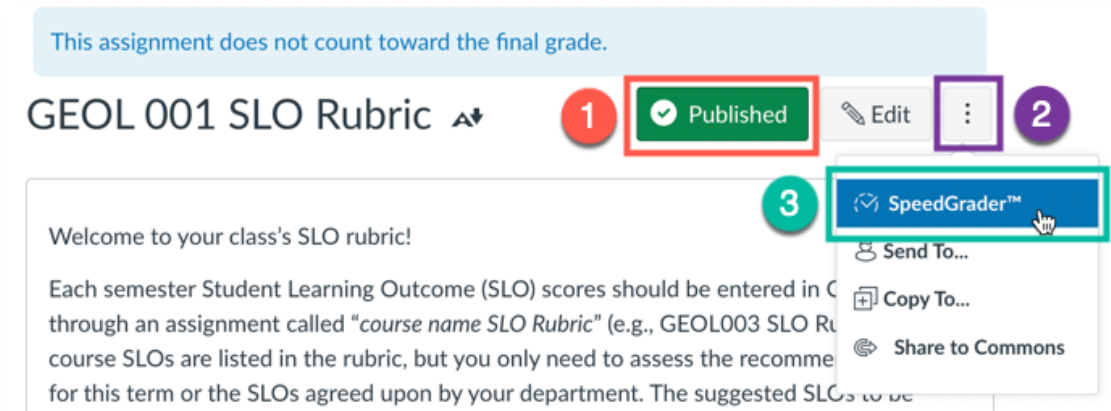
This assignment does not count toward the final grade.

GEOL 001 SLO Rubric

1

Published

Edit

2

3

SpeedGrader™

Send To...

Copy To...

Share to Commons

Welcome to your class's SLO rubric!

Each semester Student Learning Outcome (SLO) scores should be entered in C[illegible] through an assignment called "*course name SLO Rubric*" (e.g., GEOL003 SLO Ru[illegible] course SLOs are listed in the rubric, but you only need to assess the recomme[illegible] for this term or the SLOs agreed upon by your department. The suggested SLO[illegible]